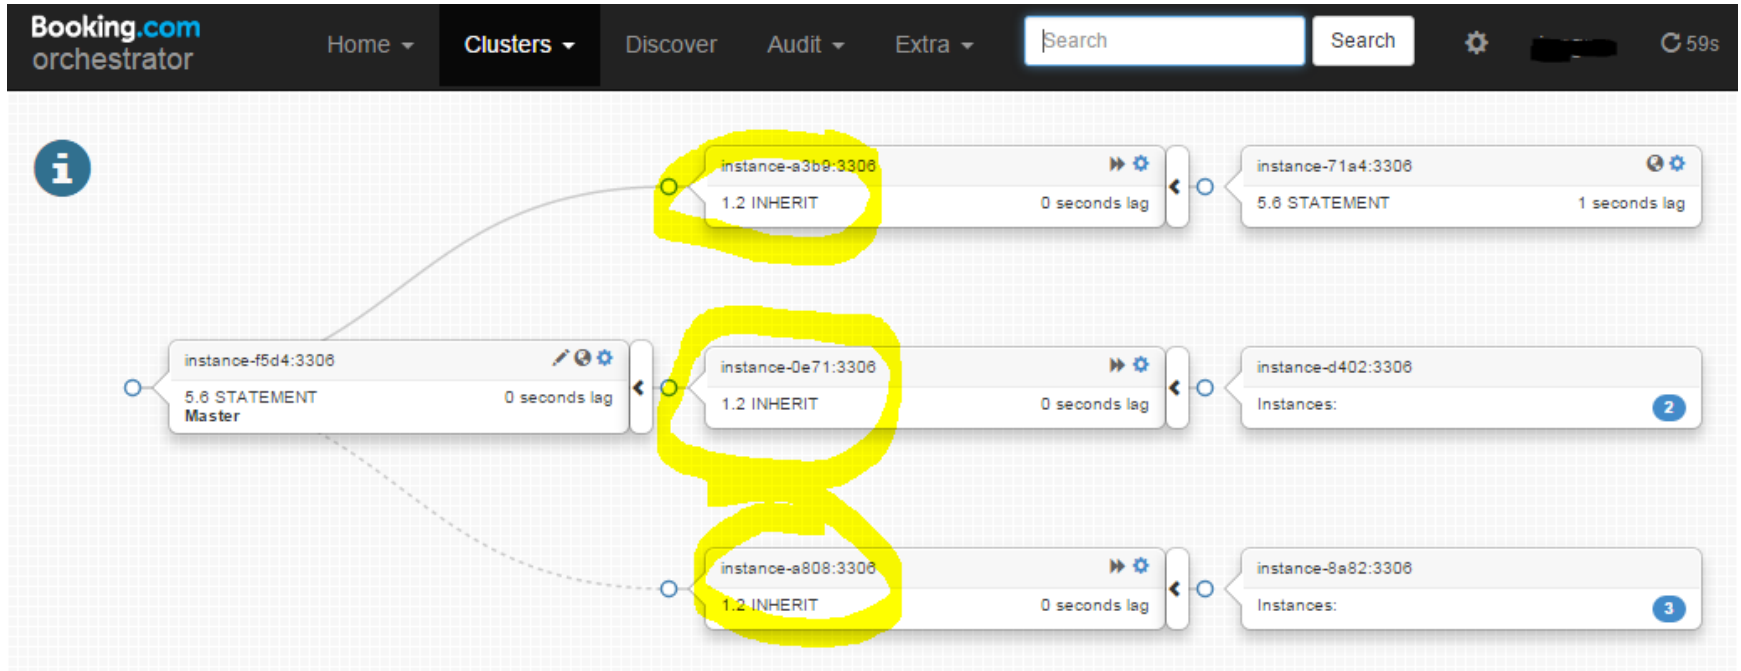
Booking.com orchestrator

Home Clusters Discover Audit Extra Search Search 59s

i

instance-a3b9:3306
1.2 INHERIT 0 seconds lag

instance-71a4:3306
5.6 STATEMENT 1 seconds lag

instance-f5d4:3306
5.6 STATEMENT 0 seconds lag
Master

instance-0e71:3306
1.2 INHERIT 0 seconds lag

instance-d402:3306
Instances: 2

instance-a808:3306
1.2 INHERIT 0 seconds lag

instance-8a82:3306
Instances: 3